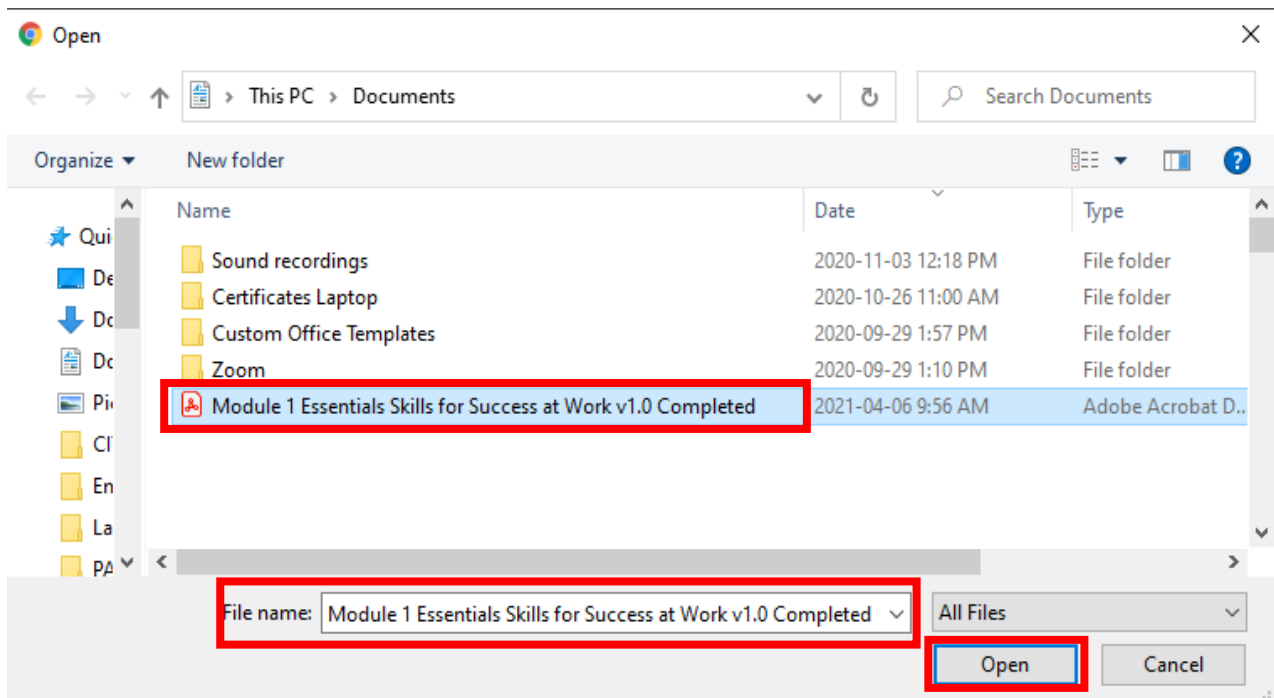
Open

This PC > Documents

Search Documents

Organize ▾ New folder

Qui
De
Do
Do
Pi
CI
En
La
PA

| Name | Date | Type |
|---|---|---|
| Sound recordings | 2020-11-03 12:18 PM | File folder |
| Certificates Laptop | 2020-10-26 11:00 AM | File folder |
| Custom Office Templates | 2020-09-29 1:57 PM | File folder |
| Zoom | 2020-09-29 1:10 PM | File folder |
| Module 1 Essentials Skills for Success at Work v1.0 Completed | 2021-04-06 9:56 AM | Adobe Acrobat D... |

File name: Module 1 Essentials Skills for Success at Work v1.0 Completed

All Files

Open Cancel